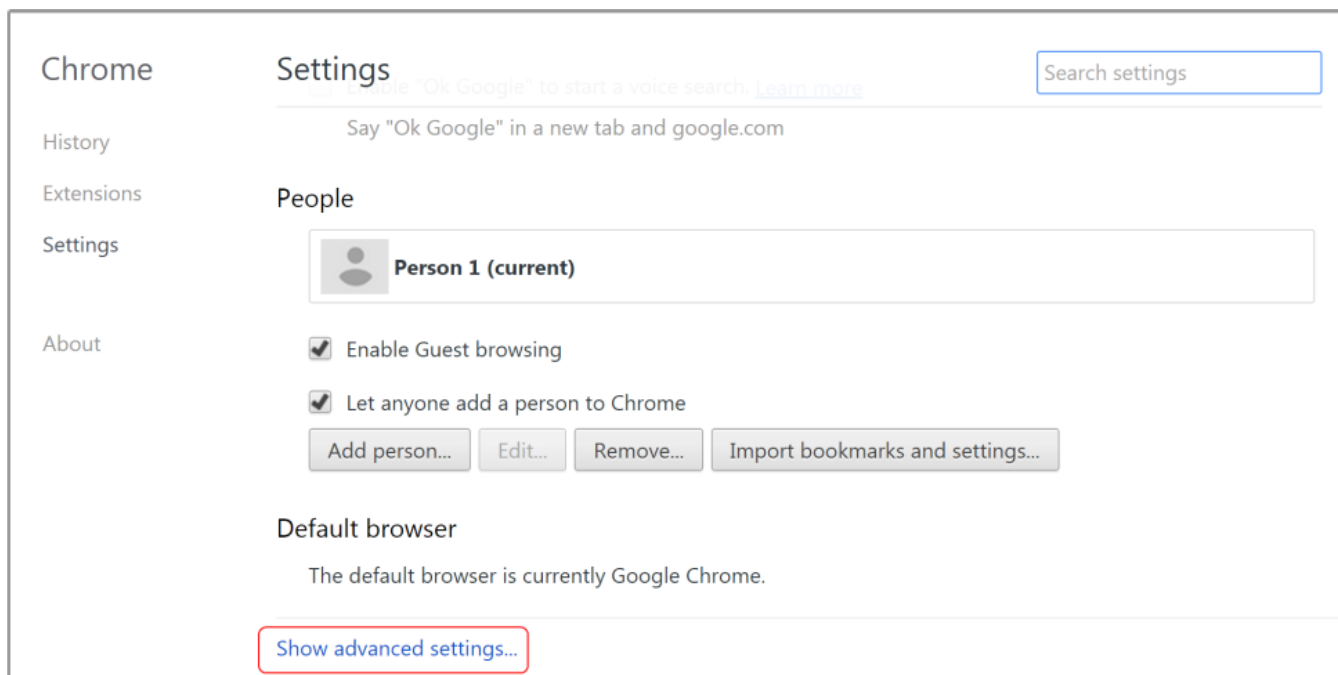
Chrome

History

Extensions

Settings

About

Settings

Search settings

Enable "Ok Google" to start a voice search. Learn more

Say "Ok Google" in a new tab and google.com

People

Person 1 (current)

Enable Guest browsing

Let anyone add a person to Chrome

Add person...

Edit...

Remove...

Import bookmarks and settings...

Default browser

The default browser is currently Google Chrome.

Show advanced settings...